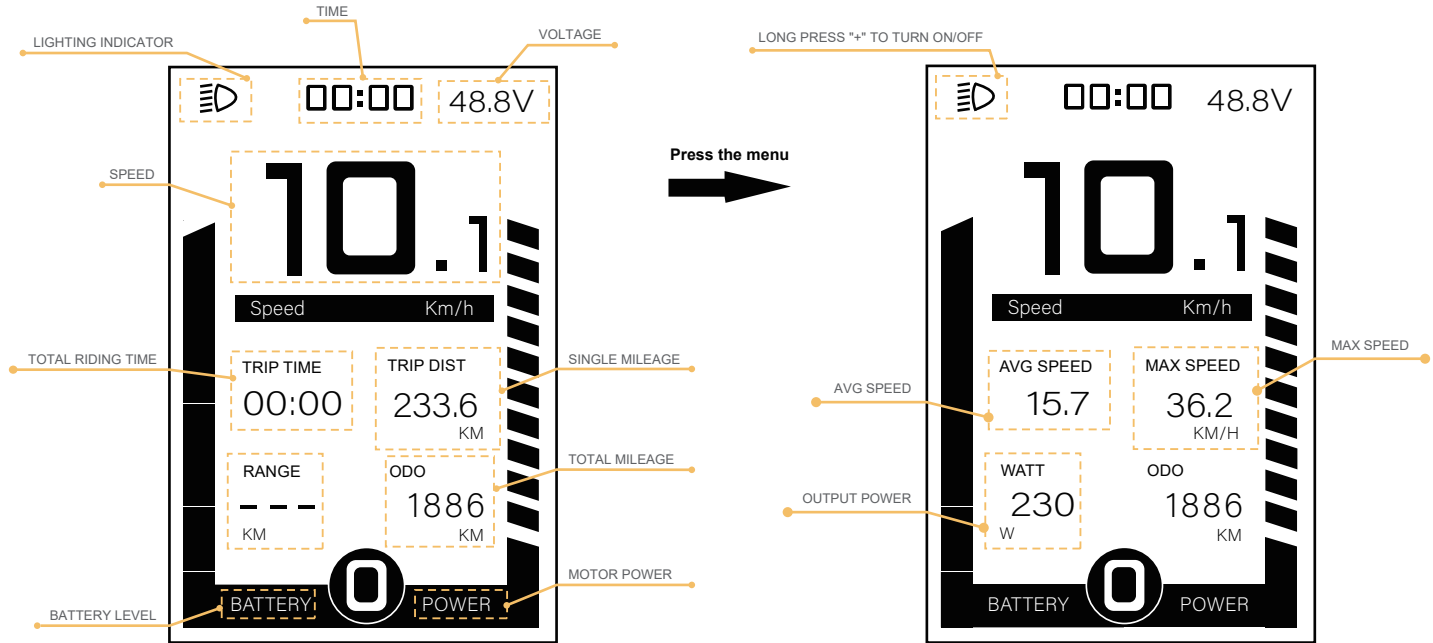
LIGHTING INDICATOR

TIME

VOLTAGE

00:00

48.8V

SPEED

10.1

Speed Km/h

TOTAL RIDING TIME

TRIP TIME
00:00

TRIP DIST
233.6
KM

SINGLE MILEAGE

RANGE
- - -
KM

ODO
1886
KM

TOTAL MILEAGE

0

MOTOR POWER

BATTERY LEVEL

BATTERY

POWER

Press the menu

LONG PRESS "+" TO TURN ON/OFF

00:00

48.8V

10.1

Speed Km/h

AVG SPEED

AVG SPEED
15.7

MAX SPEED
36.2
KM/H

MAX SPEED

OUTPUT POWER

WATT
230
W

ODO
1886
KM

0

BATTERY

POWER